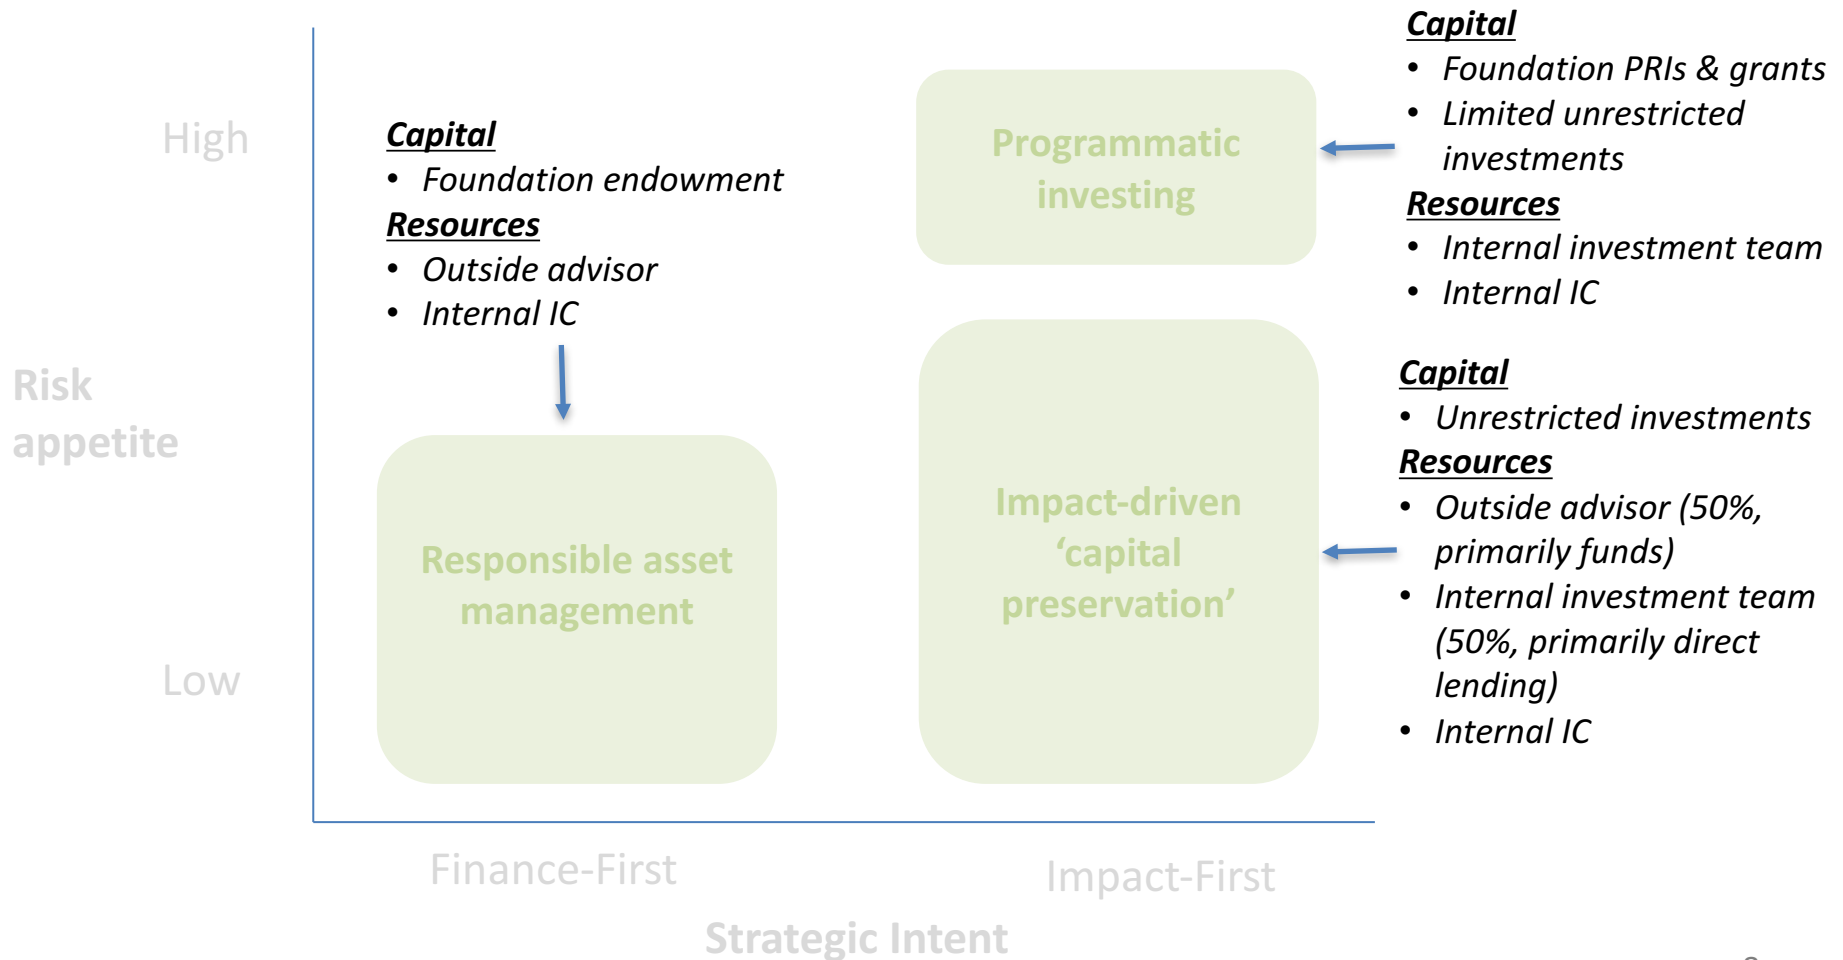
High

Risk appetite

Low

Capital
- Foundation endowment

Resources
- Outside advisor
- Internal IC

Responsible asset management

Programmatic investing

Capital
- Foundation PRIs & grants
- Limited unrestricted investments

Resources
- Internal investment team
- Internal IC

Impact-driven 'capital preservation'

Capital
- Unrestricted investments

Resources
- Outside advisor (50%, primarily funds)
- Internal investment team (50%, primarily direct lending)
- Internal IC

Finance-First

Impact-First

Strategic Intent